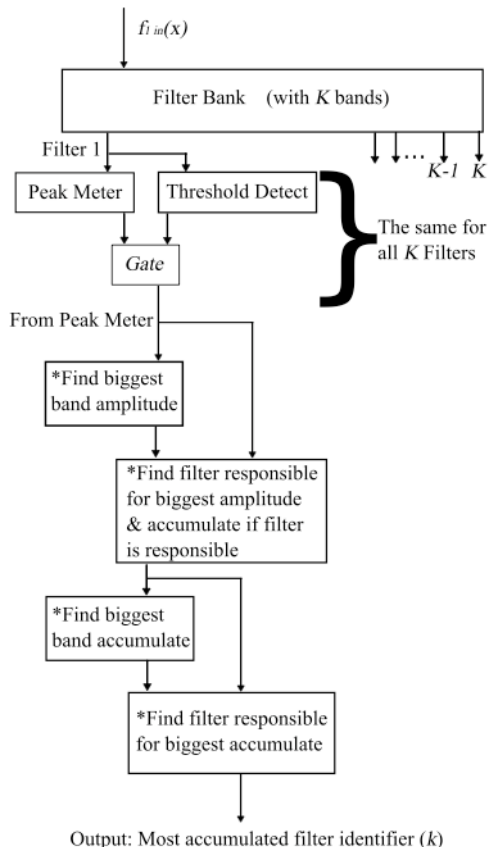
$f_{l\ in}(x)$

Filter Bank (with $K$ bands)

Filter 1

$K$-1 $K$

Peak Meter

Threshold Detect

The same for all $K$ Filters

Gate

From Peak Meter

*Find biggest band amplitude

*Find filter responsible for biggest amplitude & accumulate if filter is responsible

*Find biggest band accumulate

*Find filter responsible for biggest accumulate

Output: Most accumulated filter identifier ($k$)